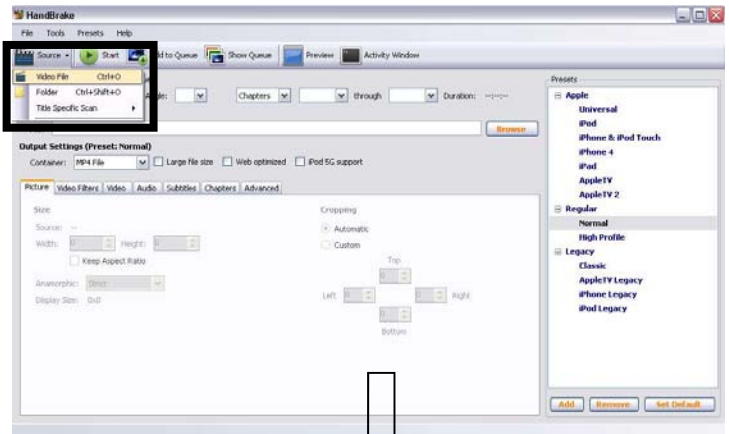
HandBrake

File Tools Presets Help

Source Start Add to Queue Show Queue Preview Activity Window

Video File Ctrl+O
Folder Ctrl+Shift+O
Title Specific Scan

Angle: Chapters through Duration: --:--:--

Browse

Output Settings (Preset: Normal)
Container: MP4 File Large file size Web optimized iPod 5G support

Picture Video Filters Video Audio Subtitles Chapters Advanced

Size
Source: --
Width: 0 Height: 0
Keep Aspect Ratio
Anamorphic: Strict
Display Size: 0x0

Cropping
Automatic
Custom
Top
0
Left 0 0 Right
0
Bottom

Presets
Apple
Universal
iPod
iPhone & iPod Touch
iPhone 4
iPad
AppleTV
AppleTV 2
Regular
Normal
High Profile
Legacy
Classic
AppleTV Legacy
iPhone Legacy
iPod Legacy

Add Remove Set Default